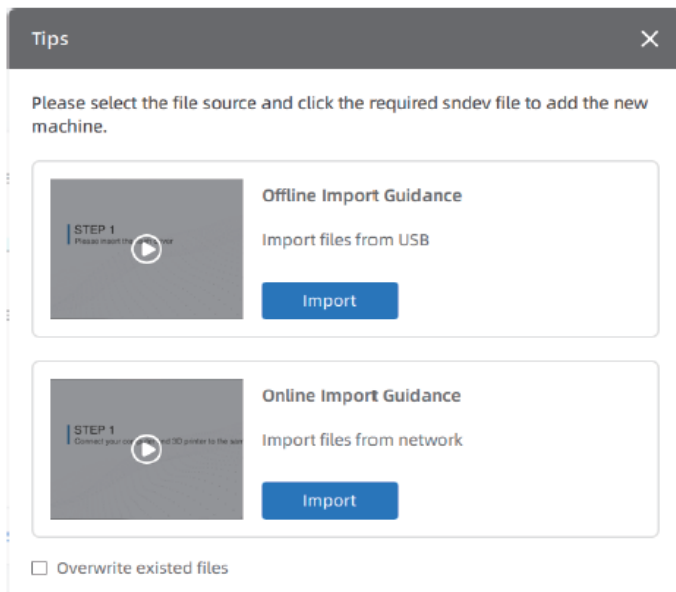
Tips

Please select the file source and click the required sndev file to add the new machine.

STEP 1
Please insert the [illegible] your

Offline Import Guidance

Import files from USB

Import

STEP 1
Connect your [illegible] 3D printer to the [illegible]

Online Import Guidance

Import files from network

Import

Overwrite existed files